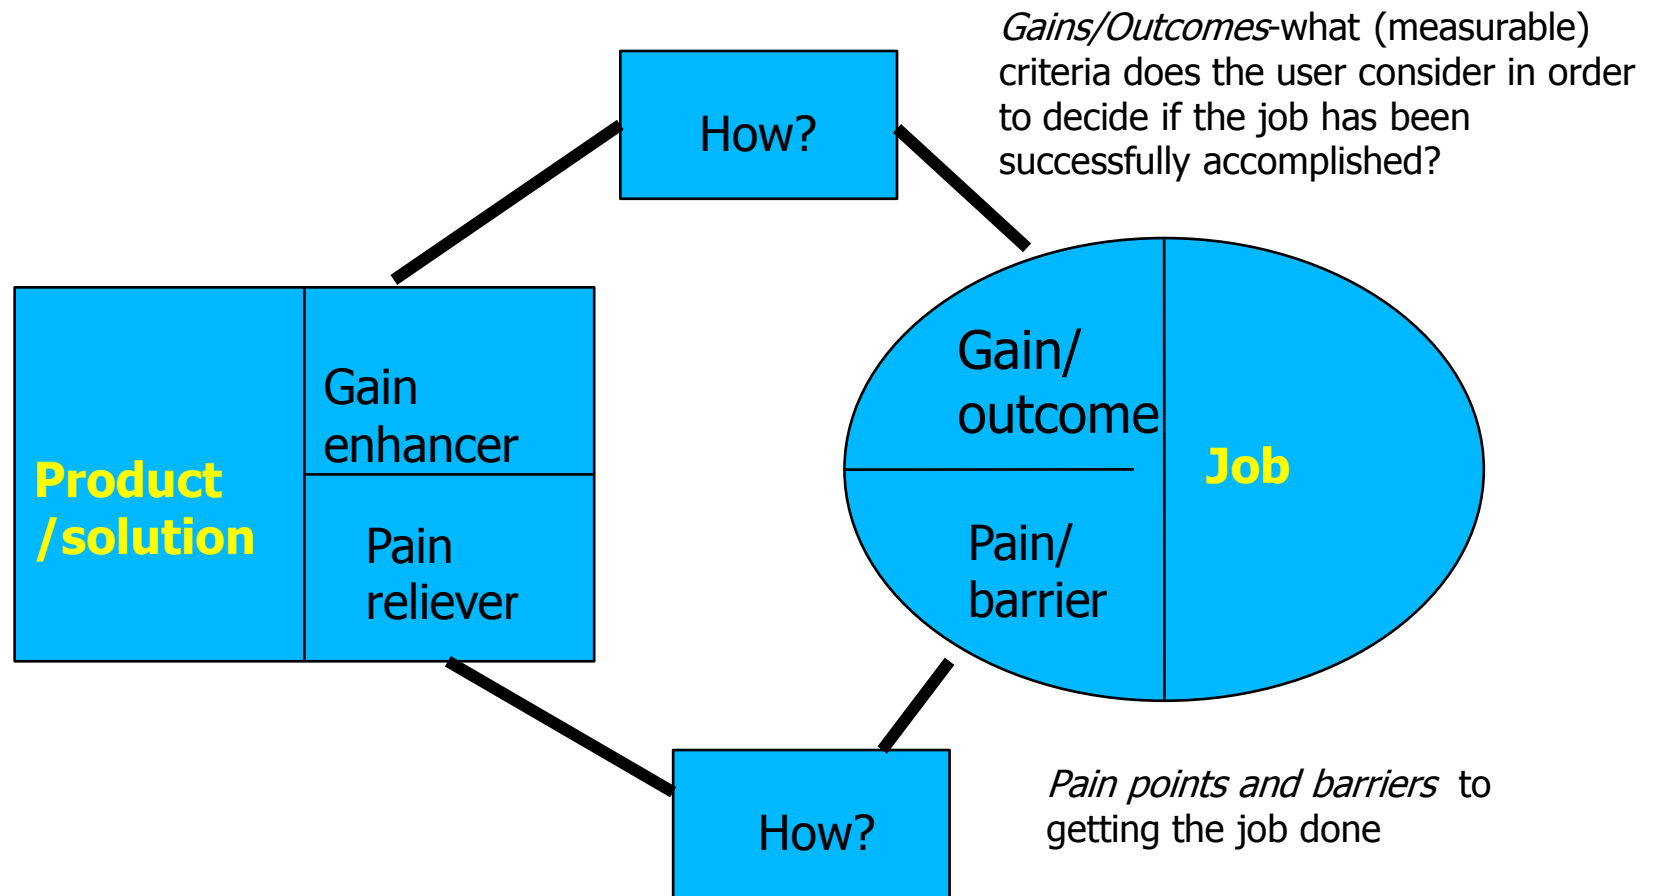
How?

Gains/Outcomes-what (measurable) criteria does the user consider in order to decide if the job has been successfully accomplished?

Product /solution

Gain enhancer

Pain reliever

Gain/ outcome

Pain/ barrier

Job

How?

Pain points and barriers to getting the job done